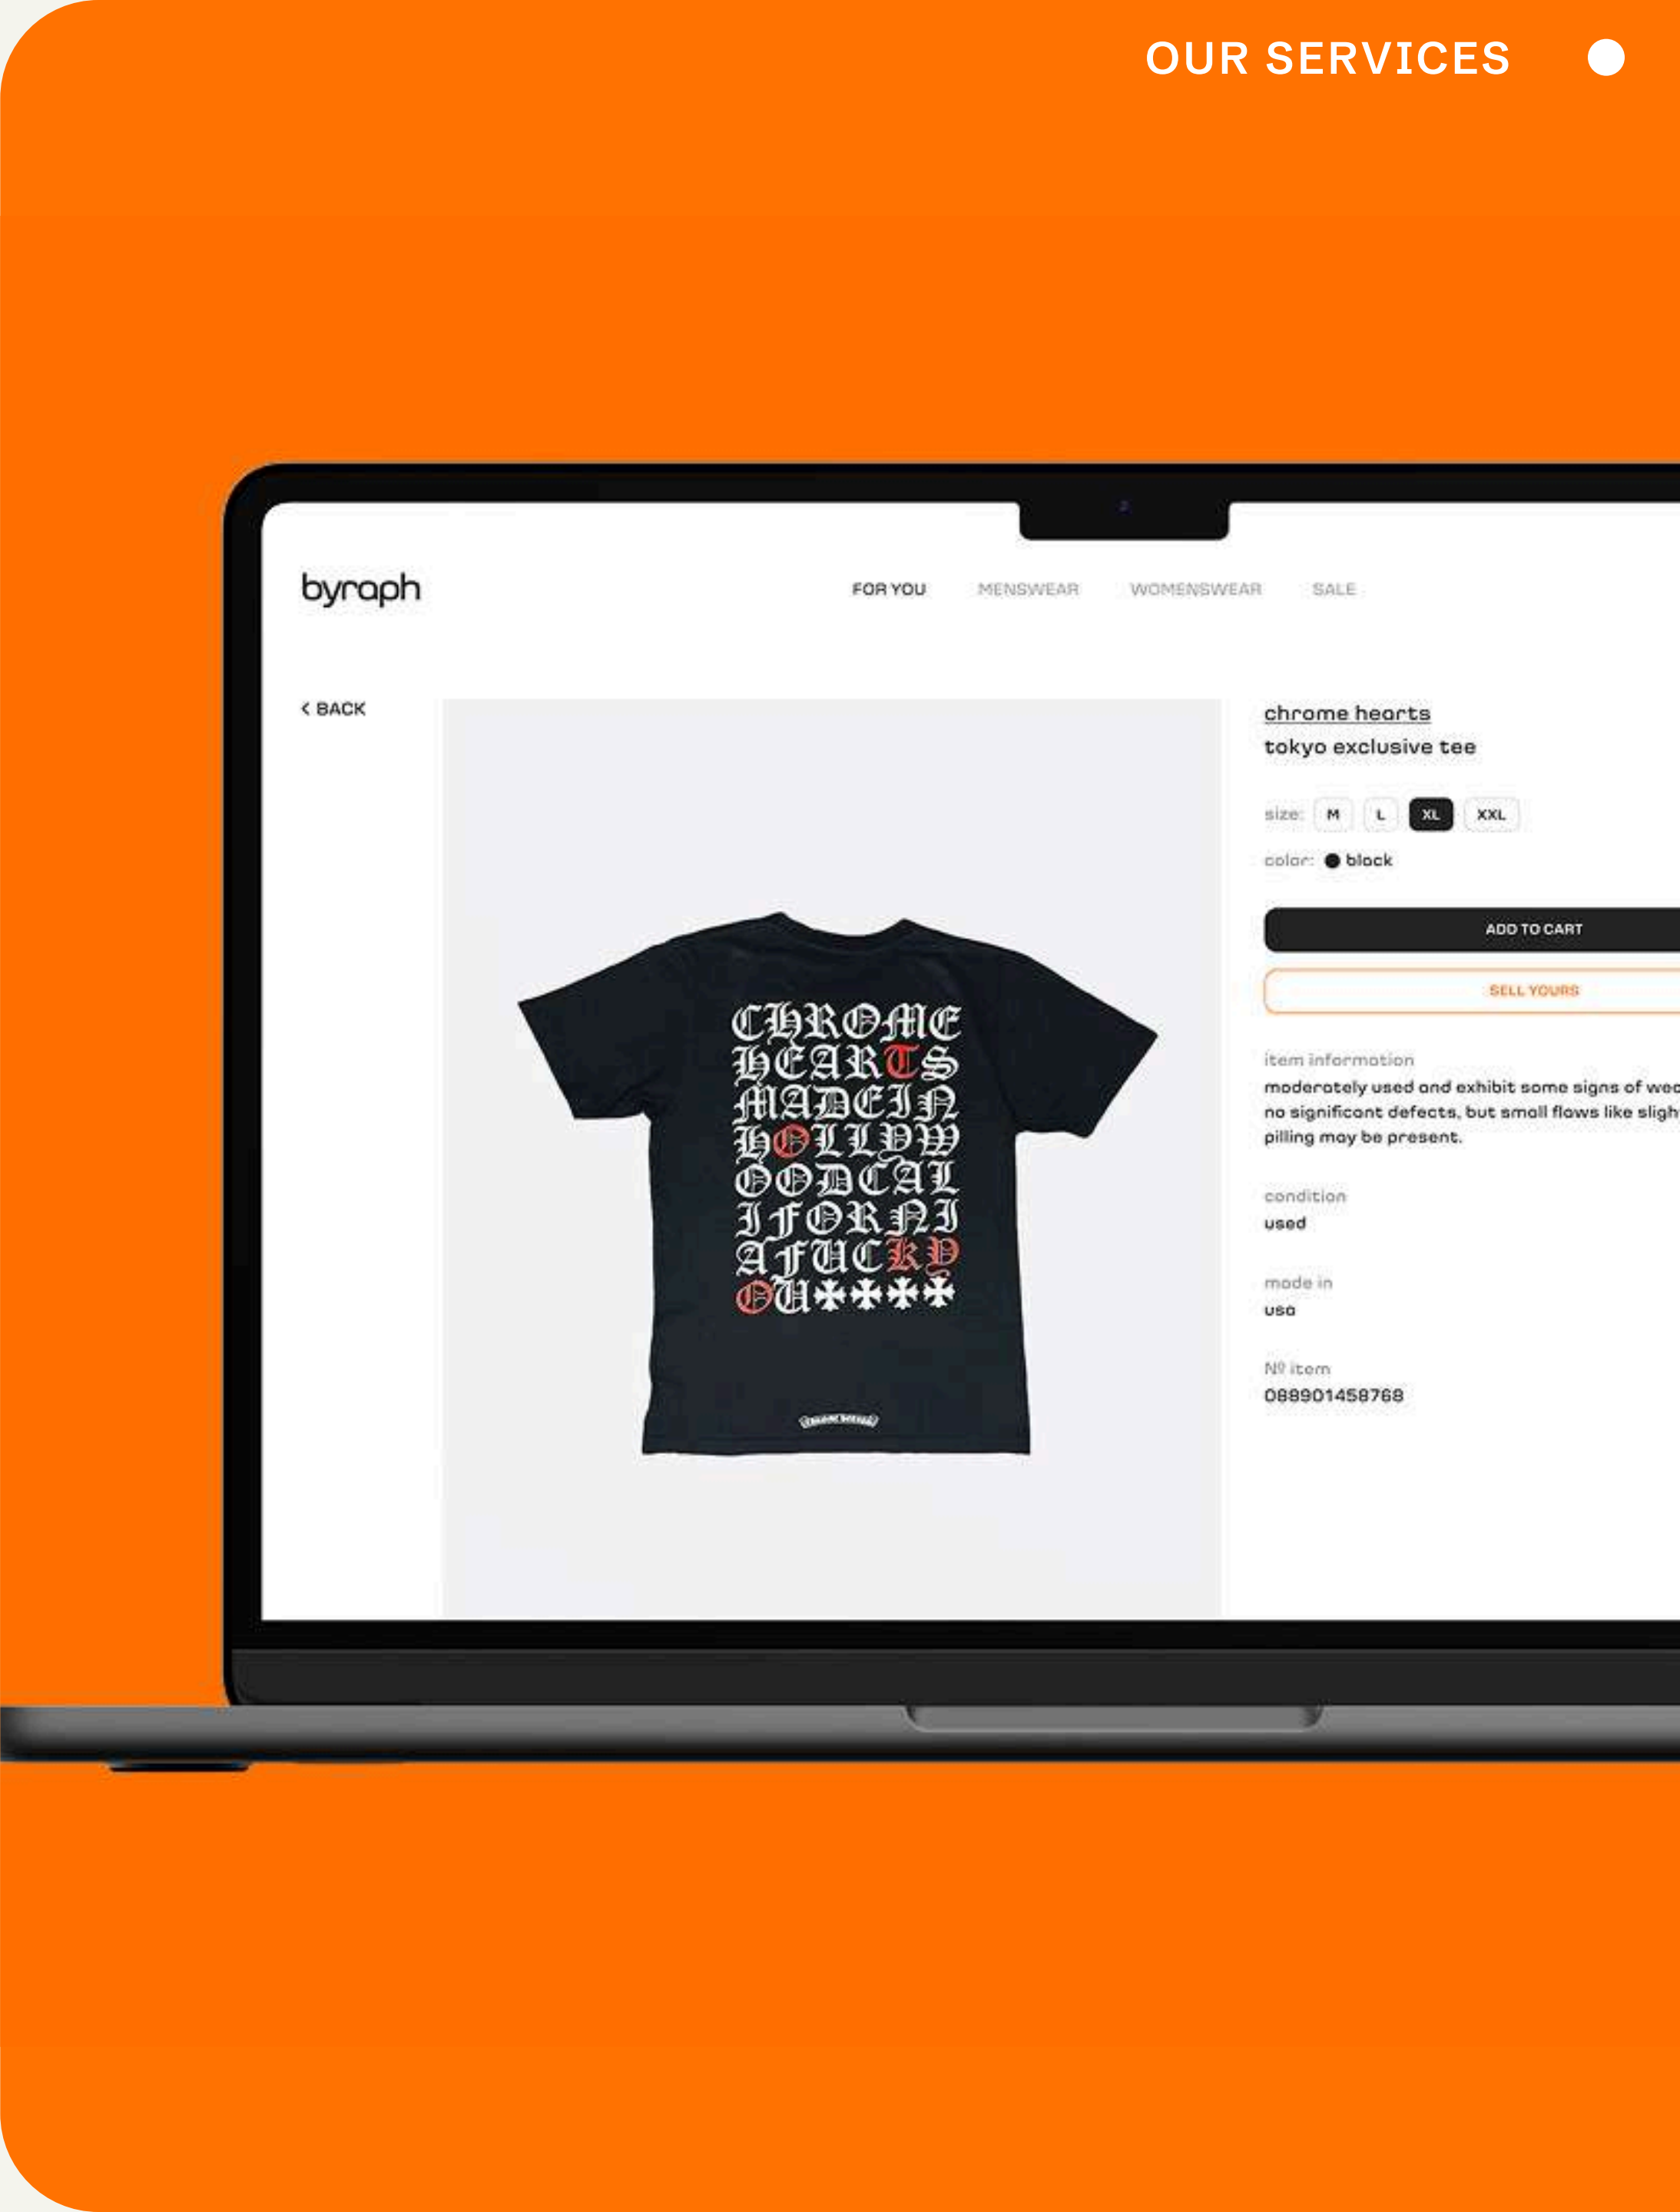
OUR SERVICES

byraph

FOR YOU MENSWEAR WOMENSWEAR SALE

‹ BACK

CHROME HEARTS MADE IN HOLLYWOOD CALIFORNIA FUCK YOU

chrome hearts
tokyo exclusive tee

size: M L XL XXL

color: black

ADD TO CART

SELL YOURS

item information
moderately used and exhibit some signs of wea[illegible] no significant defects, but small flaws like sligh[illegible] pilling may be present.

condition
used

made in
usa

№ item
088901458768